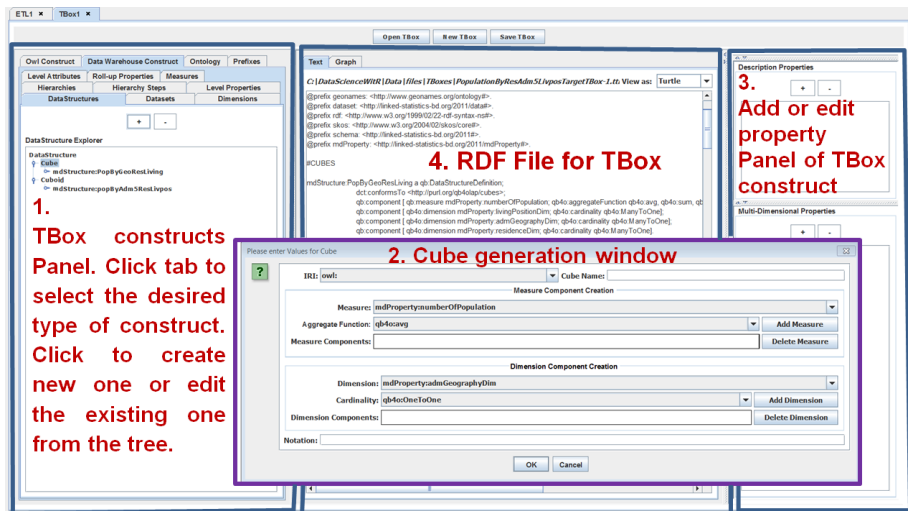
ETL1 ✕ TBox1 ✕

Open TBox New TBox Save TBox

Owl Construct | Data Warehouse Construct | Ontology | Prefixes
Level Attributes | Roll-up Properties | Measures
Hierarchies | Hierarchy Steps | Level Properties
DataStructures | Datasets | Dimensions

+ -

DataStructure Explorer
DataStructure
Cube
mdStructure:PopByGeoResLiving
Cuboid
mdStructure:popByAdm5ResLivpos

1. TBox constructs Panel. Click tab to select the desired type of construct. Click to create new one or edit the existing one from the tree.

Text | Graph

C:\DataScienceWitR\Data\files\TBoxes\PopulationByResAdm5LivposTargetTBox-1.tt View as: Turtle

@prefix geonames: <http://www.geonames.org/ontology#>.
@prefix dataset: <http://linked-statistics-bd.org/2011/data#>.
@prefix rdf: <http://www.w3.org/1999/02/22-rdf-syntax-ns#>.
@prefix skos: <http://www.w3.org/2004/02/skos/core#>.
@prefix schema: <http://linked-statistics-bd.org/2011#>.
@prefix mdProperty: <http://linked-statistics-bd.org/2011/mdProperty#>.

#CUBES

mdStructure:PopByGeoResLiving a qb:DataStructureDefinition;
dct:conformsTo <http://purl.org/qb4olap/cubes>;
qb:component [ qb:measure mdProperty:numberOfPopulation; qb4o:aggregateFunction qb4o:avg, qb4o:sum, qb
qb:component [ qb4o:dimension mdProperty:livingPositionDim; qb4o:cardinality qb4o:ManyToOne];
qb:component [ qb4o:dimension mdProperty:admGeographyDim; qb4o:cardinality qb4o:ManyToOne];
qb:component [ qb4o:dimension mdProperty:residenceDim; qb4o:cardinality qb4o:ManyToOne].

4. RDF File for TBox

Description Properties
+ -
3. Add or edit property Panel of TBox construct

Multi-Dimensional Properties
+ -

Please enter Values for Cube
2. Cube generation window
?
IRI: owl: Cube Name:
Measure Component Creation
Measure: mdProperty:numberOfPopulation
Aggregate Function: qb4o:avg Add Measure
Measure Components: Delete Measure
Dimension Component Creation
Dimension: mdProperty:admGeographyDim
Cardinality: qb4o:OneToOne Add Dimension
Dimension Components: Delete Dimension
Notation:
OK Cancel